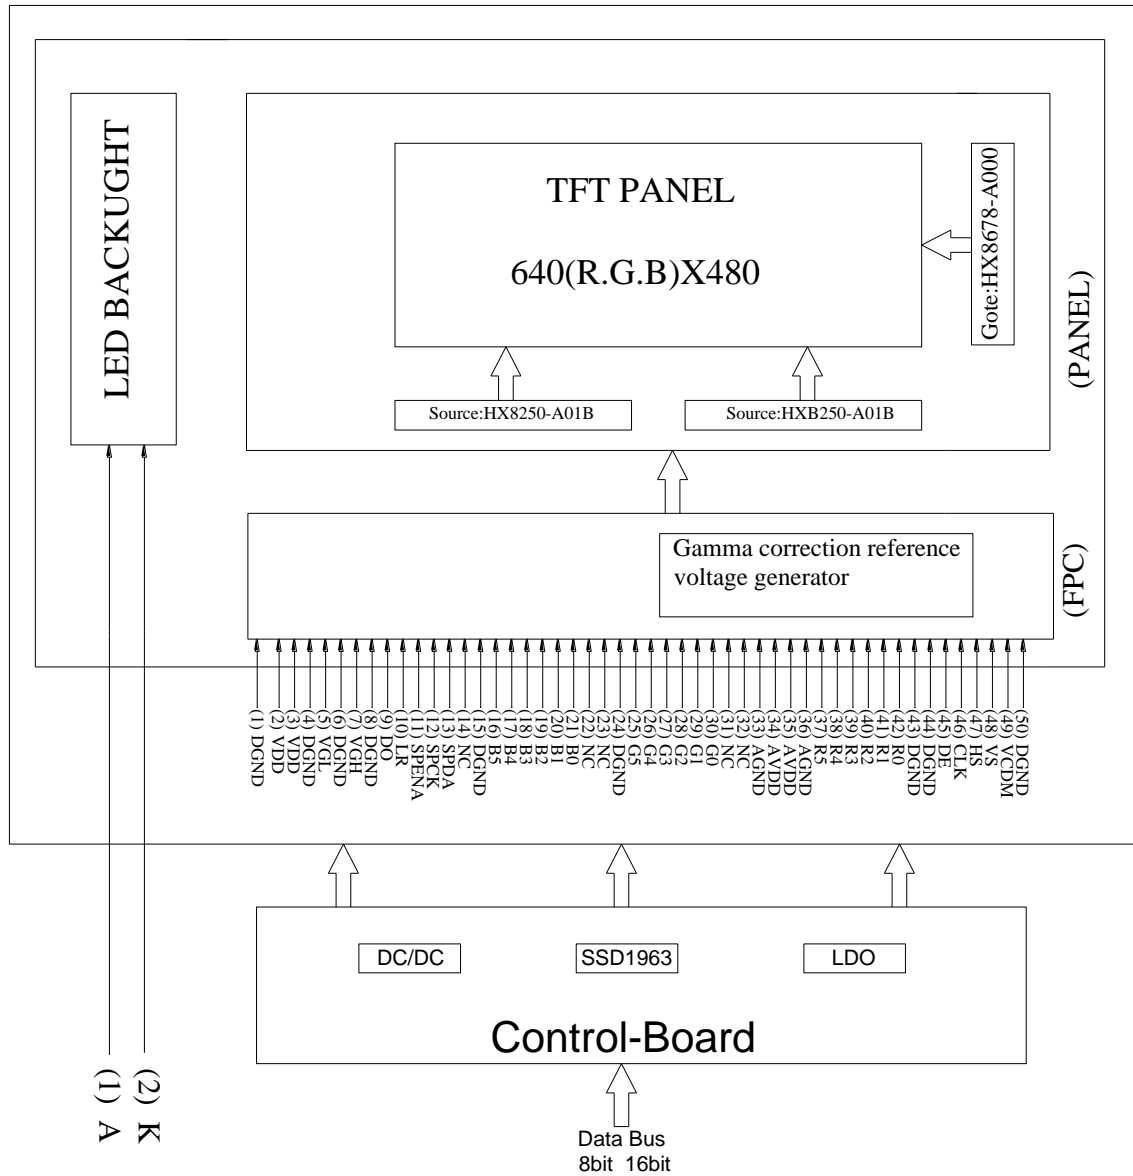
LED BACKUGHT

TFT PANEL

640(R.G.B)X480

Gote:HX8678-A000

(PANEL)

Source:HX8250-A01B

Source:HXB250-A01B

Gamma correction reference voltage generator

(FPC)

(1) DGND
(2) VDD
(3) VDD
(4) DGND
(5) VGL
(6) DGND
(7) VGH
(8) DGND
(9) DO
(10) LR
(11) SPENA
(12) SPCK
(13) SPDA
(14) NC
(15) DGND
(16) B5
(17) B4
(18) B3
(19) B2
(20) B1
(21) B0
(22) NC
(23) NC
(24) DGND
(25) G5
(26) G4
(27) G3
(28) G2
(29) G1
(30) G0
(31) NC
(32) NC
(33) AGND
(34) AVDD
(35) AVDD
(36) AGND
(37) R5
(38) R4
(39) R3
(40) R2
(41) R1
(42) R0
(43) DGND
(44) DGND
(45) DE
(46) CLK
(47) HS
(48) VS
(49) VCDM
(50) DGND

DC/DC

SSD1963

LDO

Control-Board

(1) A

(2) K

Data Bus
8bit 16bit